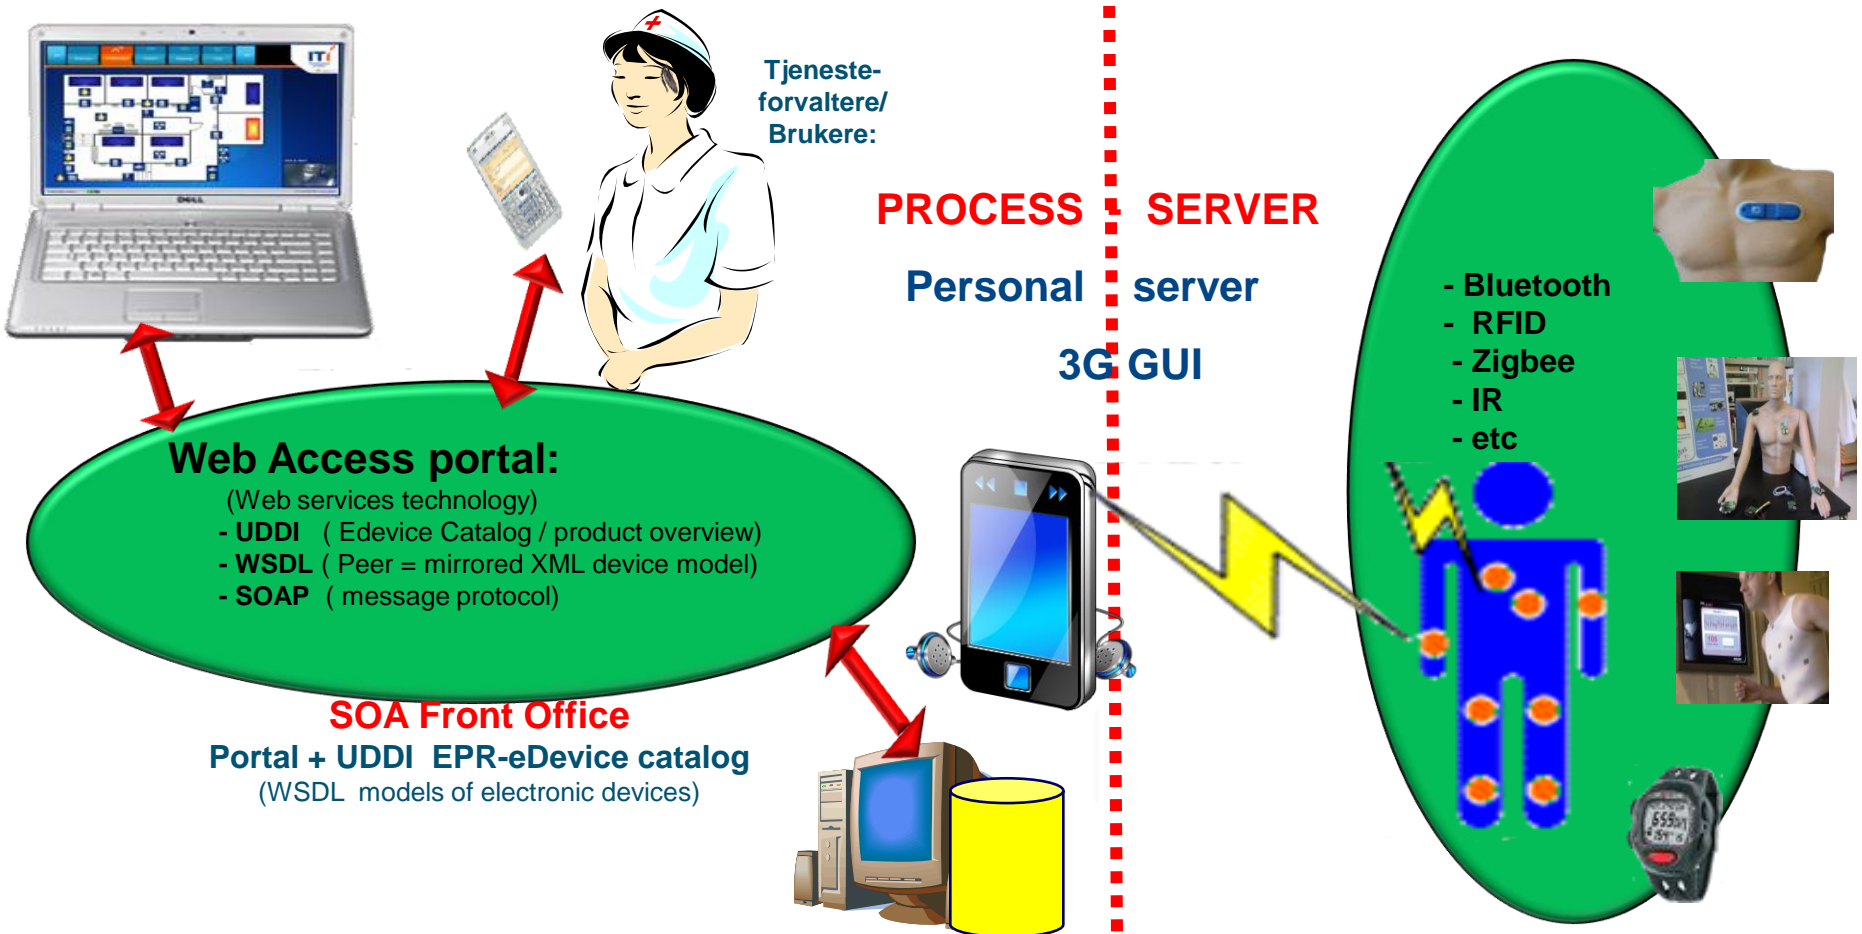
Tjeneste-
forvaltere/
Brukere:

PROCESS SERVER

Personal server

3G GUI

Web Access portal:
(Web services technology)
- UDDI ( Edevice Catalog / product overview)
- WSDL ( Peer = mirrored XML device model)
- SOAP ( message protocol)

SOA Front Office
Portal + UDDI EPR-eDevice catalog
(WSDL models of electronic devices)

- Bluetooth
- RFID
- Zigbee
- IR
- etc